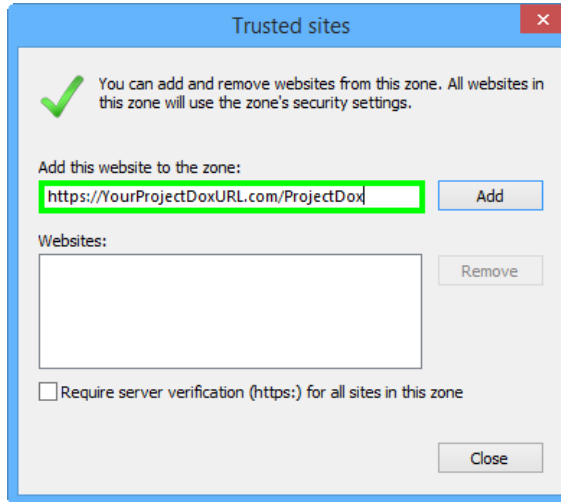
Trusted sites

You can add and remove websites from this zone. All websites in this zone will use the zone's security settings.

Add this website to the zone:

https://YourProjectDoxURL.com/ProjectDox

Add

Websites:

Remove

Require server verification (https:) for all sites in this zone

Close